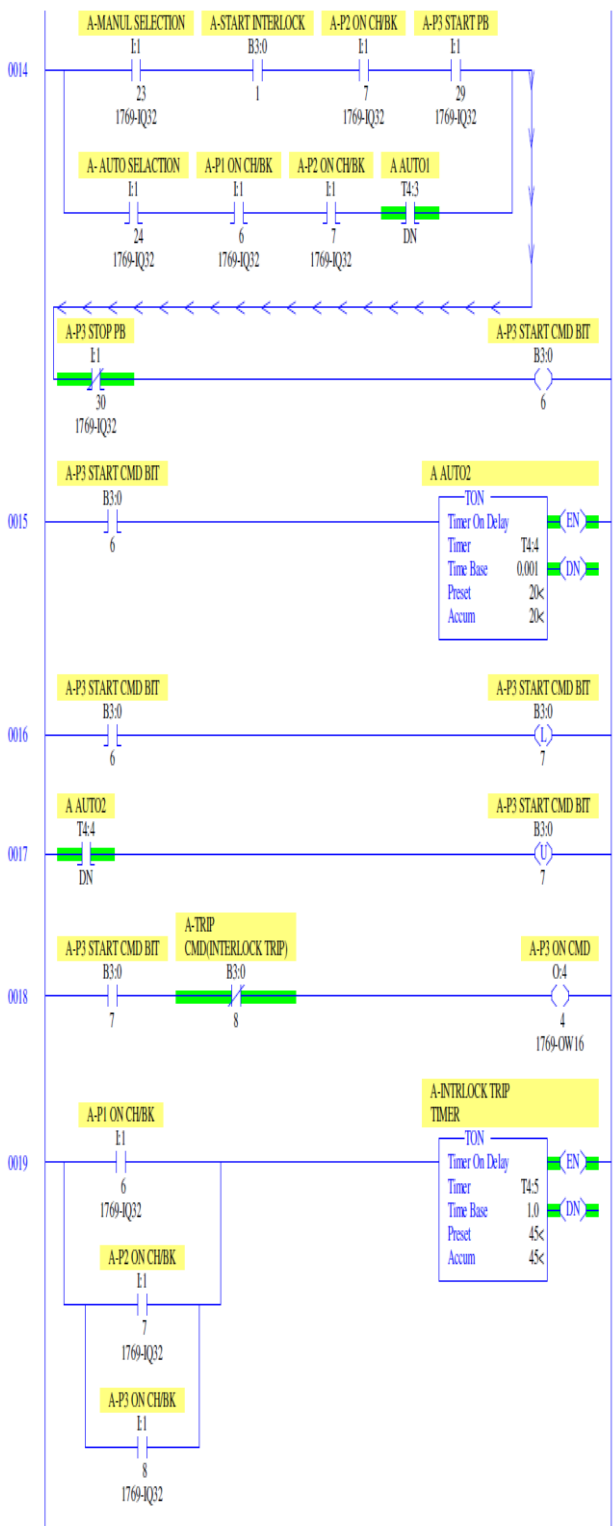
0014

A-MANUL SELECTION
I:1
23
1769-IQ32

A-START INTERLOCK
B3:0
1

A-P2 ON CH/BK
I:1
7
1769-IQ32

A-P3 START PB
I:1
29
1769-IQ32

A- AUTO SELACTION
I:1
24
1769-IQ32

A-P1 ON CH/BK
I:1
6
1769-IQ32

A-P2 ON CH/BK
I:1
7
1769-IQ32

A AUTO1
T4:3
DN

A-P3 STOP PB
I:1
30
1769-IQ32

A-P3 START CMD BIT
B3:0
6

0015

A-P3 START CMD BIT
B3:0
6

A AUTO2
TON
Timer On Delay
Timer T4:4
Time Base 0.001
Preset 20<
Accum 20<
EN
DN

0016

A-P3 START CMD BIT
B3:0
6

A-P3 START CMD BIT
B3:0
L
7

0017

A AUTO2
T4:4
DN

A-P3 START CMD BIT
B3:0
U
7

0018

A-P3 START CMD BIT
B3:0
7

A-TRIP CMD(INTERLOCK TRIP)
B3:0
8

A-P3 ON CMD
O:4
4
1769-OW16

0019

A-P1 ON CH/BK
I:1
6
1769-IQ32

A-P2 ON CH/BK
I:1
7
1769-IQ32

A-P3 ON CH/BK
I:1
8
1769-IQ32

A-INTRLOCK TRIP TIMER
TON
Timer On Delay
Timer T4:5
Time Base 1.0
Preset 45<
Accum 45<
EN
DN